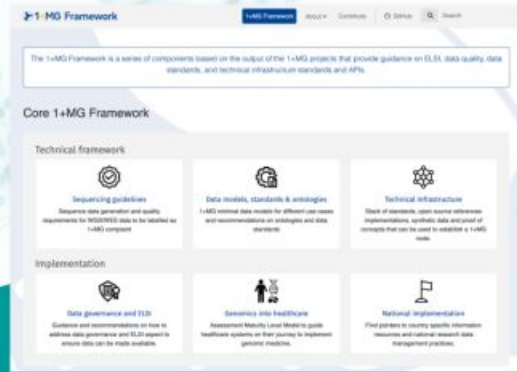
1+MG Framework

1+MG Framework About Contribute GitHub Search

The 1+MG Framework is a series of components based on the output of the 1+MG projects that provide guidance on ELSI, data quality, data standards, and technical infrastructure standards and APIs.

Core 1+MG Framework

Technical framework

Sequencing guidelines
Sequence data generation and quality requirements for WGS/WES data to be labelled as 1+MG compliant

Data models, standards & ontologies
1+MG minimal data models for different use cases and recommendations on ontologies and data standards

Technical infrastructure
Stack of standards, open source reference implementations, synthetic data and proof of concepts that can be used to establish a 1+MG node

Implementation

Data governance and ELSI
Guidance and recommendations on how to address data governance and ELSI aspect to ensure data can be made available.

Genomics into healthcare
Assessment Maturity Level Model to guide healthcare systems on their journey to implement genomic medicine.

National implementation
Find pointers to country specific information resources and national research data management practices.